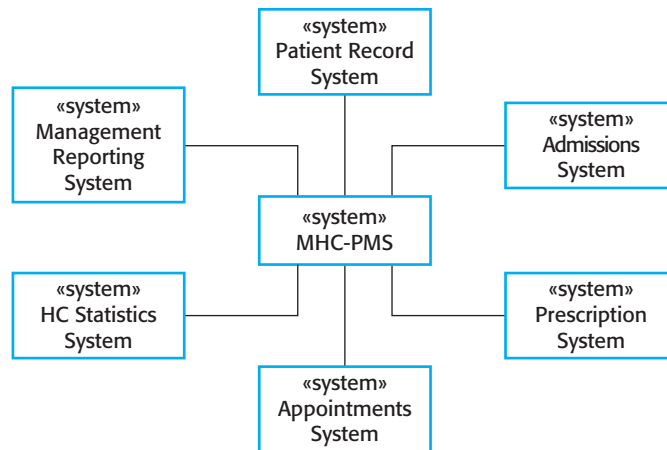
«system»
Patient Record System

«system»
Management Reporting System

«system»
Admissions System

«system»
MHC-PMS

«system»
HC Statistics System

«system»
Prescription System

«system»
Appointments System